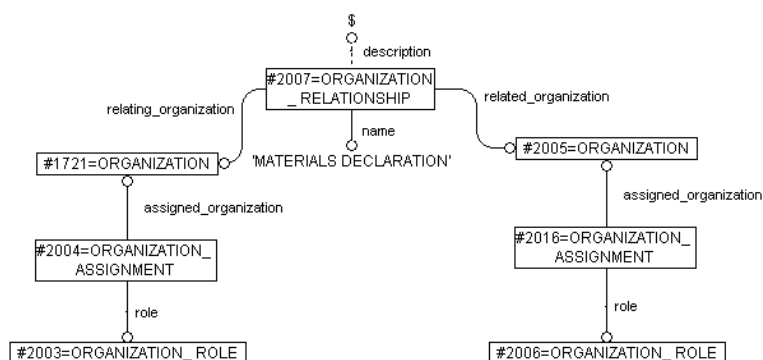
$

description

#2007=ORGANIZATION_ RELATIONSHIP

relating_organization

related_organization

name

'MATERIALS DECLARATION'

#1721=ORGANIZATION

#2005=ORGANIZATION

assigned_organization

assigned_organization

#2004=ORGANIZATION_ ASSIGNMENT

#2016=ORGANIZATION_ ASSIGNMENT

role

role

#2003=ORGANIZATION_ ROLE

#2006=ORGANIZATION_ ROLE